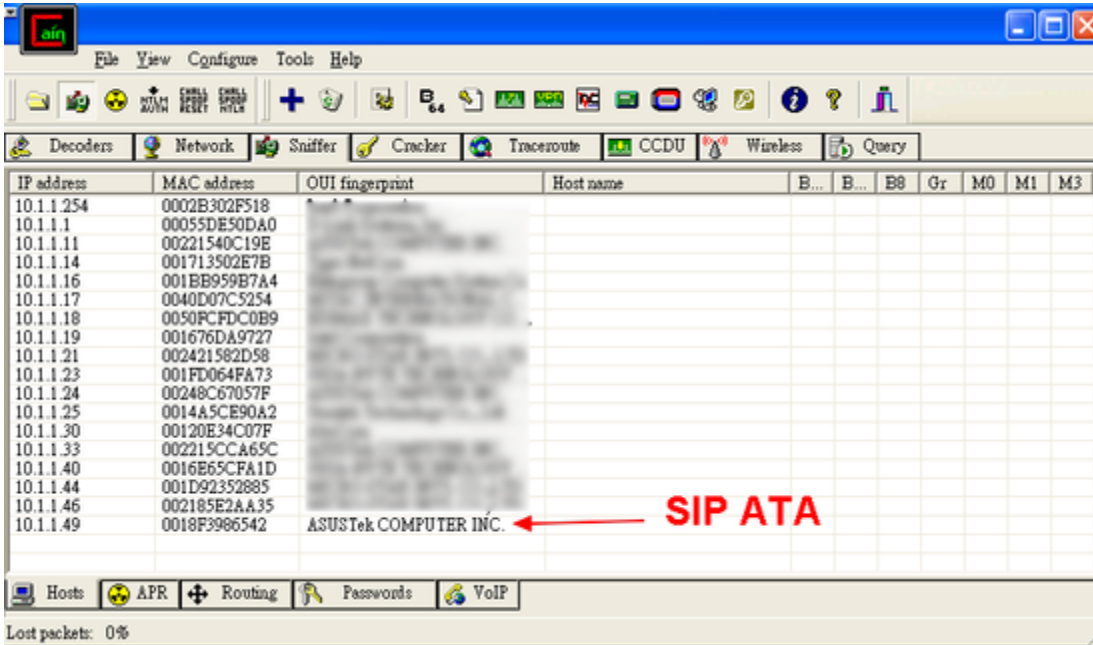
File View Configure Tools Help

Decoders | Network | Sniffer | Cracker | Traceroute | CCDU | Wireless | Query

| IP address | MAC address | OUI fingerprint | Host name | B... | B... | B8 | Gr | M0 | M1 | M3 |
|---|---|---|---|---|---|---|---|---|---|---|
| 10.1.1.254 | 0002B302F518 | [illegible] | | | | | | | | |
| 10.1.1.1 | 00055DE50DA0 | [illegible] | | | | | | | | |
| 10.1.1.11 | 00221540C19E | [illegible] | | | | | | | | |
| 10.1.1.14 | 001713502E7B | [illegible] | | | | | | | | |
| 10.1.1.16 | 001BB959B7A4 | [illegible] | | | | | | | | |
| 10.1.1.17 | 0040D07C5254 | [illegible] | | | | | | | | |
| 10.1.1.18 | 0050FCFDC0B9 | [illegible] | | | | | | | | |
| 10.1.1.19 | 001676DA9727 | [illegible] | | | | | | | | |
| 10.1.1.21 | 002421582D58 | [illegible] | | | | | | | | |
| 10.1.1.23 | 001FD064FA73 | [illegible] | | | | | | | | |
| 10.1.1.24 | 00248C67057F | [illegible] | | | | | | | | |
| 10.1.1.25 | 0014A5CE90A2 | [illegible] | | | | | | | | |
| 10.1.1.30 | 00120E34C07F | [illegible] | | | | | | | | |
| 10.1.1.33 | 002215CCA65C | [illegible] | | | | | | | | |
| 10.1.1.40 | 0016E65CFA1D | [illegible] | | | | | | | | |
| 10.1.1.44 | 001D92352885 | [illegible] | | | | | | | | |
| 10.1.1.46 | 002185E2AA35 | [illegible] | | | | | | | | |
| 10.1.1.49 | 0018F3986542 | ASUSTek COMPUTER INC. | | | | | | | | |

SIP ATA

Hosts | APR | Routing | Passwords | VoIP

Lost packets: 0%